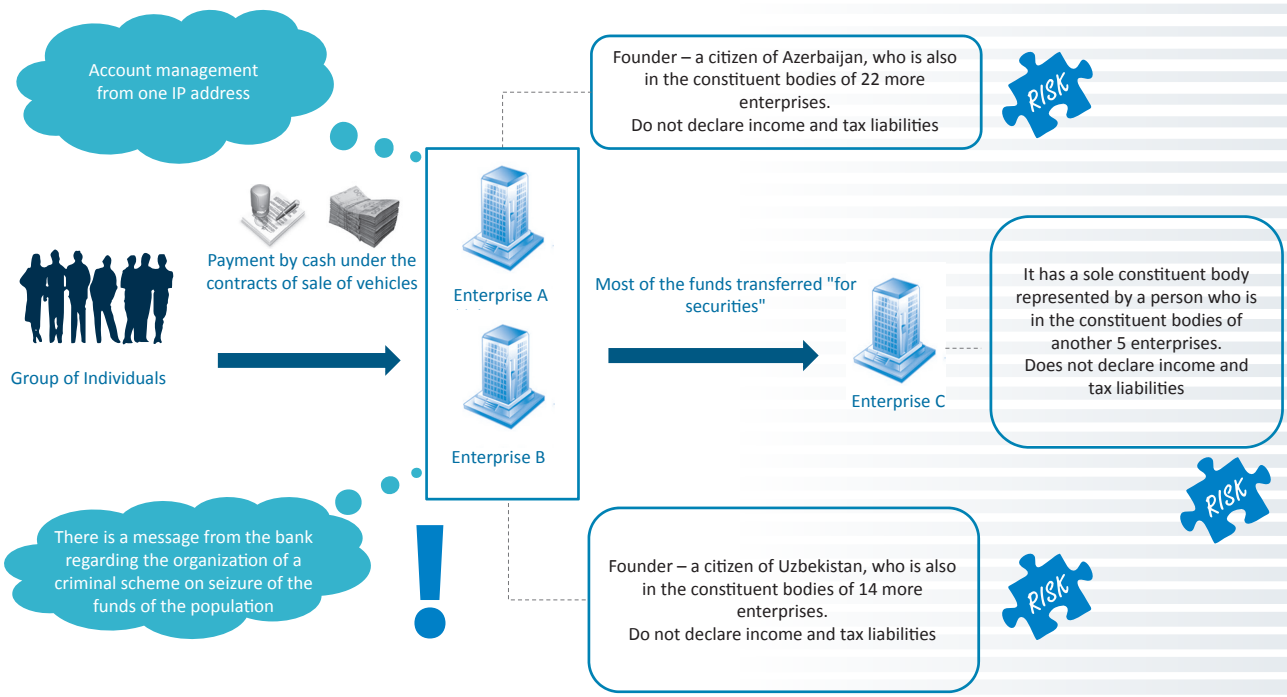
Account management from one IP address

Founder – a citizen of Azerbaijan, who is also in the constituent bodies of 22 more enterprises.
Do not declare income and tax liabilities

RISK

Payment by cash under the contracts of sale of vehicles

Enterprise A

Most of the funds transferred "for securities"

It has a sole constituent body represented by a person who is in the constituent bodies of another 5 enterprises.
Does not declare income and tax liabilities

Group of Individuals

Enterprise C

Enterprise B

RISK

There is a message from the bank regarding the organization of a criminal scheme on seizure of the funds of the population

!

Founder – a citizen of Uzbekistan, who is also in the constituent bodies of 14 more enterprises.
Do not declare income and tax liabilities

RISK